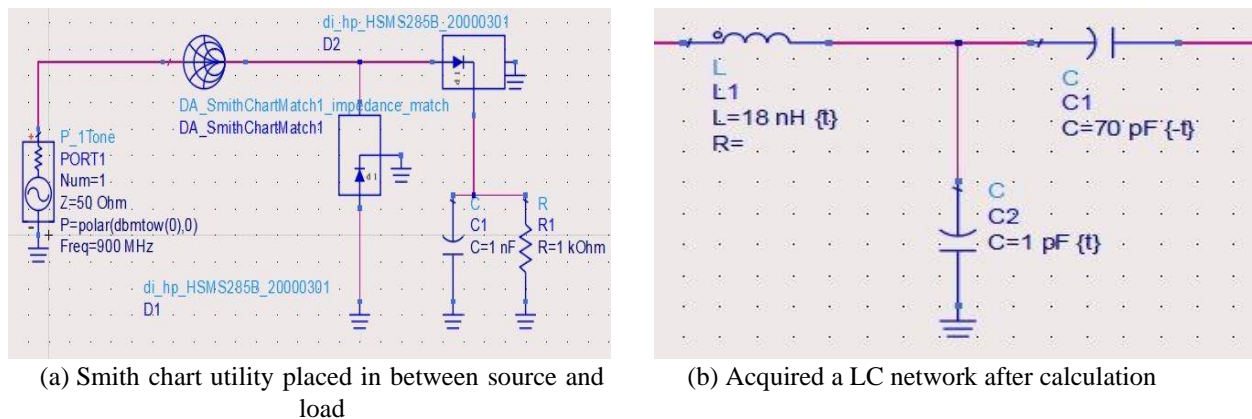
di_hp_HSMS285B_20000301
D2

DA_SmithChartMatch1_impedance_match
DA_SmithChartMatch1

P_1Tone
PORT1
Num=1
Z=50 Ohm
P=polar(dbmtow(0),0)
Freq=900 MHz

C
C1
C=1 nF

R
R1
R=1 kOhm

di_hp_HSMS285B_20000301
D1

(a) Smith chart utility placed in between source and load

L
L1
L=18 nH {t}
R=

C
C1
C=70 pF {-t}

C
C2
C=1 pF {t}

(b) Acquired a LC network after calculation